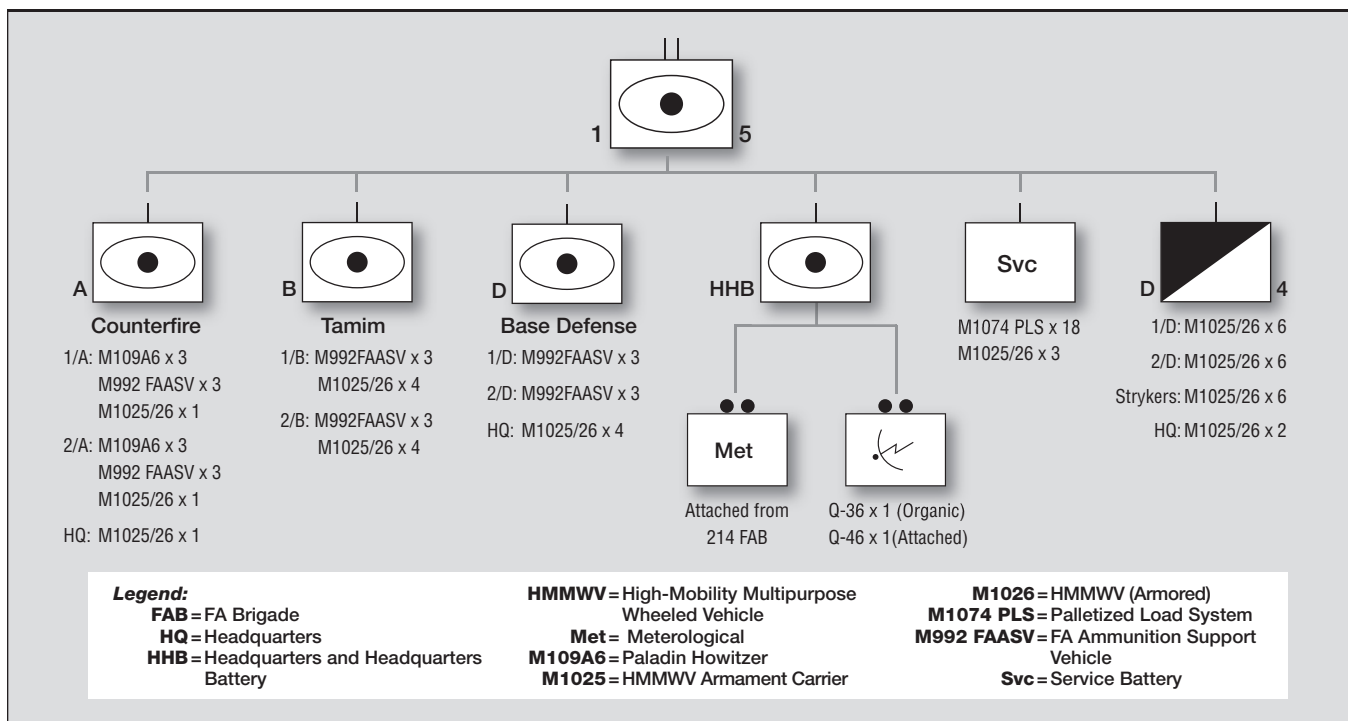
1 5

A
Counterfire
1/A: M109A6 x 3
M992 FAASV x 3
M1025/26 x 1
2/A: M109A6 x 3
M992 FAASV x 3
M1025/26 x 1
HQ: M1025/26 x 1

B
Tamim
1/B: M992FAASV x 3
M1025/26 x 4
2/B: M992FAASV x 3
M1025/26 x 4

D
Base Defense
1/D: M992FAASV x 3
2/D: M992FAASV x 3
HQ: M1025/26 x 4

HHB

Met
Attached from 214 FAB

Q-36 x 1 (Organic)
Q-46 x 1(Attached)

Svc
M1074 PLS x 18
M1025/26 x 3

D 4
1/D: M1025/26 x 6
2/D: M1025/26 x 6
Strykers: M1025/26 x 6
HQ: M1025/26 x 2

Legend:
FAB = FA Brigade
HQ = Headquarters
HHB = Headquarters and Headquarters Battery
HMMWV = High-Mobility Multipurpose Wheeled Vehicle
Met = Meterological
M109A6 = Paladin Howitzer
M1025 = HMMWV Armament Carrier
M1026 = HMMWV (Armored)
M1074 PLS = Palletized Load System
M992 FAASV = FA Ammunition Support Vehicle
Svc = Service Battery